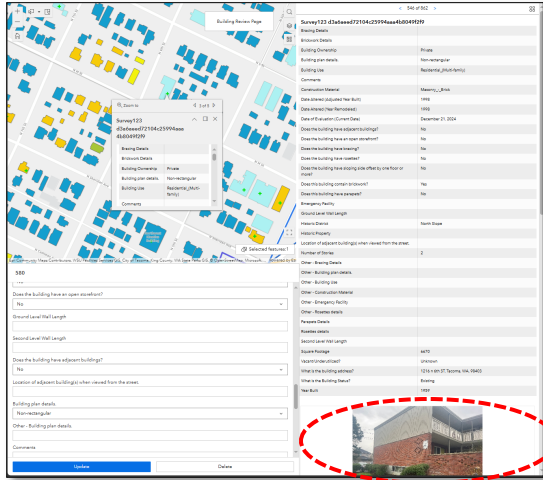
Building Review Page

Zoom to

1 of 5

Survey123 d3a6aeed72104c25994aaa 4b6049f2f9

Bracing Details

Brickwork Details

Building Ownership | Private

Building plan details | Non-rectangular

Building Use | Residential (Multi-family)

Comments

Selected features: 1

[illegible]

580

Does the building have an open storefront?

No

Ground Level Wall Length

Second Level Wall Length

Does the building have adjacent buildings?

No

Location of adjacent building(s) when viewed from the street.

Building plan details

Non-rectangular

Other - Building plan details

Comments

Update

Delete

546 of 862

Survey123 d3a6aeed72104c25994aaa4b6049f2f9

| | |
|---|---|
| Bracing Details | |
| Brickwork Details | |
| Building Ownership | Private |
| Building plan details | Non-rectangular |
| Building Use | Residential (Multi-family) |
| Comments | |
| Construction Material | Masonry - Brick |
| Date altered (Adjusted Year Built) | 1958 |
| Date Altered (Year Remodeled) | 1958 |
| Date of Evaluation (Current Date) | December 21, 2024 |
| Does the building have adjacent buildings? | No |
| Does the building have an open storefront? | No |
| Does the building have bracing? | No |
| Does the building have rosettes? | No |
| Does the building have sloping side offset by one floor or more? | No |
| Does this building contain brickwork? | Yes |
| Does this building have parapets? | No |
| Emergency Facility | |
| Ground Level Wall Length | |
| Historic District | North Slope |
| Historic Property | |
| Location of adjacent building(s) when viewed from the street. | |
| Number of Stories | 2 |
| Other - Bracing Details | |
| Other - Building plan details | |
| Other - Building Use | |
| Other - Construction Material | |
| Other - Emergency Facility | |
| Other - Rosettes details | |
| Parapets Details | |
| Rosettes details | |
| Second Level Wall Length | |
| Square Footage | 6470 |
| Vacant/Underutilized? | Unknown |
| What is the building address? | 1216 N 6th ST, Tacoma, WA 98403 |
| What is the Building Status? | Existing |
| Year Built | 1958 |